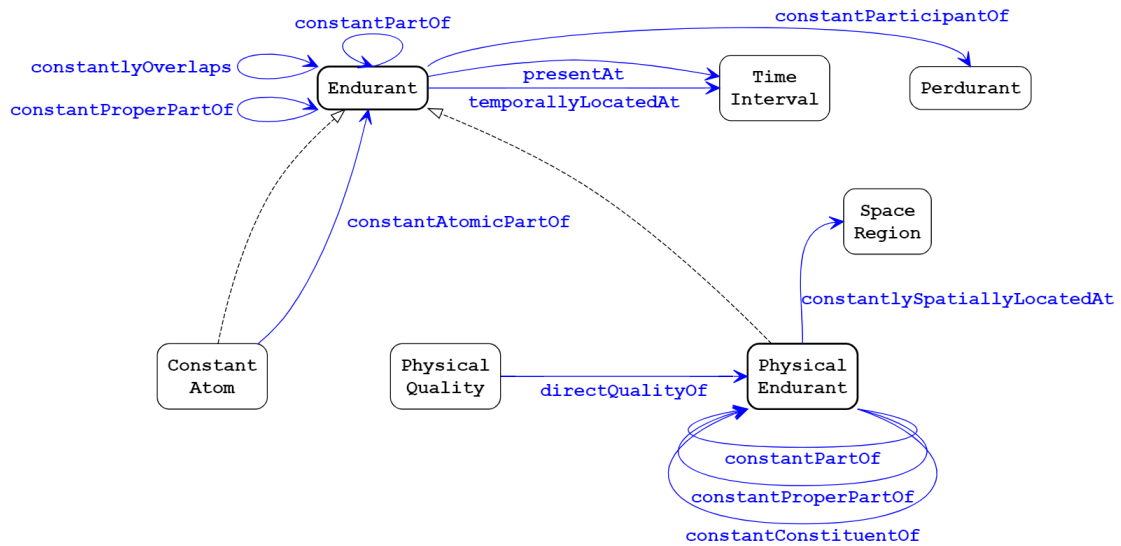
constantPartOf

constantParticipantOf

constantlyOverlaps

Endurant

presentAt

Time Interval

Perdurant

constantProperPartOf

temporallyLocatedAt

constantAtomicPartOf

Space Region

constantlySpatiallyLocatedAt

Constant Atom

Physical Quality

directQualityOf

Physical Endurant

constantPartOf

constantProperPartOf

constantConstituentOf